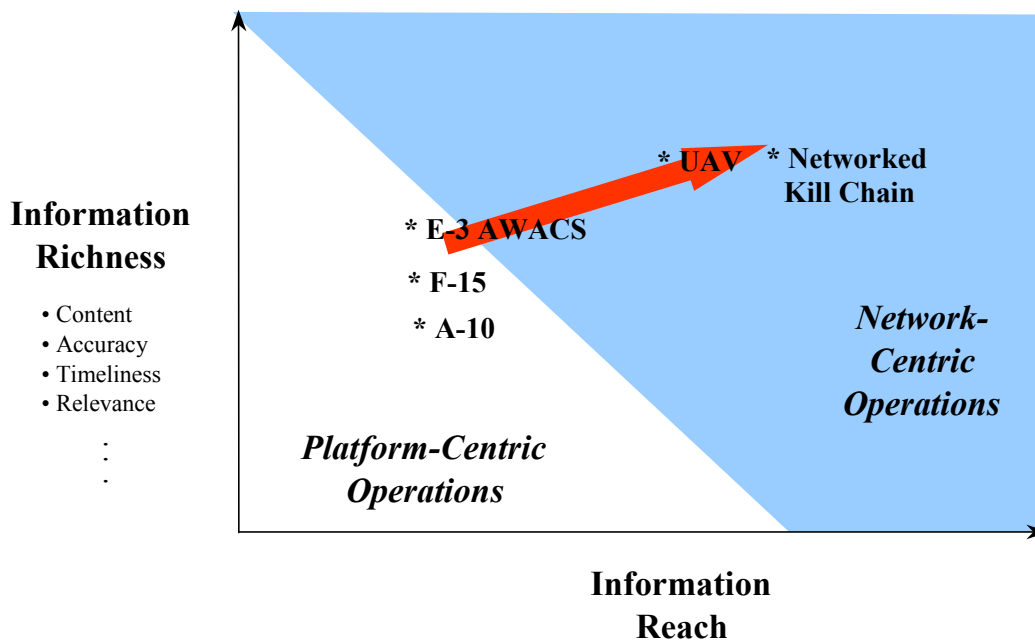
Information Richness

• Content
• Accuracy
• Timeliness
• Relevance
.
.
.

* UAV

* Networked Kill Chain

* E-3 AWACS

* F-15

* A-10

Network-Centric Operations

Platform-Centric Operations

Information Reach